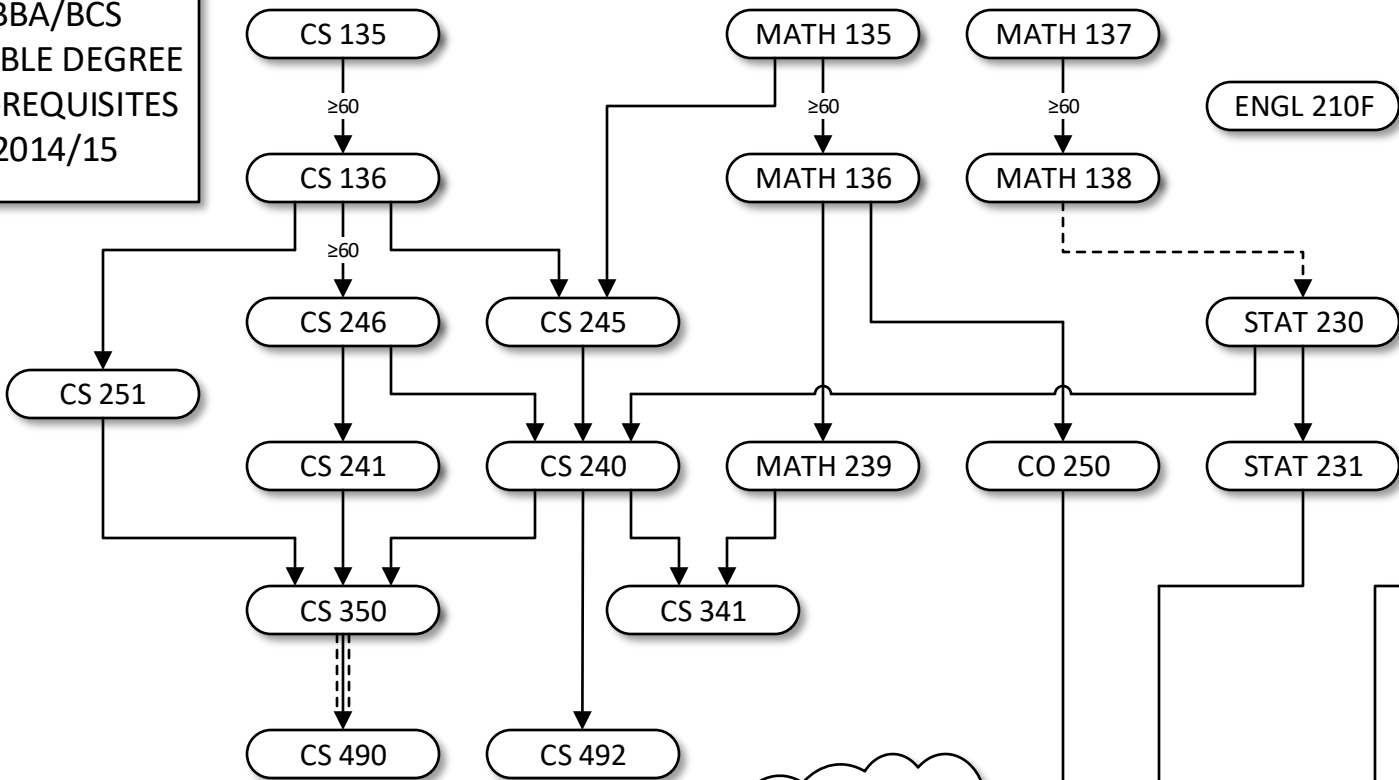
BBA/BCS
BLE DEGREE
REQUISITES
2014/15

CS 135
≥60
CS 136
≥60
MATH 135
≥60
MATH 136
MATH 137
≥60
MATH 138
ENGL 210F
CS 246
CS 245
STAT 230
CS 251
CS 241
CS 240
MATH 239
CO 250
STAT 231
CS 350
CS 341
CS 490
CS 492